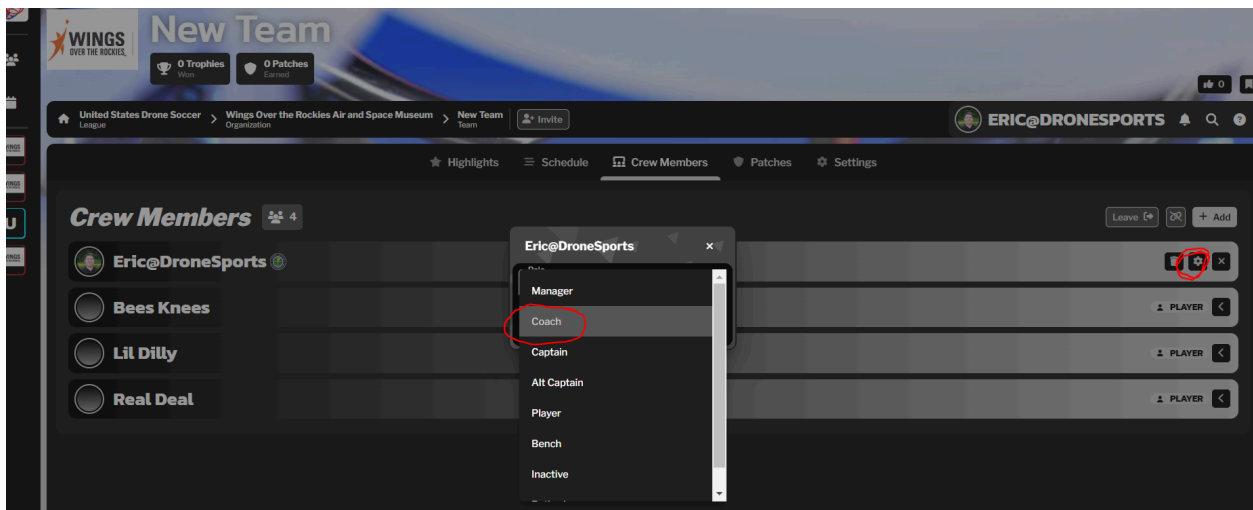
WINGS
OVER THE ROCKIES

New Team

0 Trophies
Won

0 Patches
Earned

0

United States Drone Soccer
League

Wings Over the Rockies Air and Space Museum
Organization

New Team
Team

Invite

ERIC@DRONESPORTS

Highlights
Schedule
Crew Members
Patches
Settings

Crew Members 4

Leave
+ Add

Eric@DroneSports

Bees Knees
PLAYER

Lil Dilly
PLAYER

Real Deal
PLAYER

Eric@DroneSports

Role

Manager
Coach
Captain
Alt Captain
Player
Bench
Inactive
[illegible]